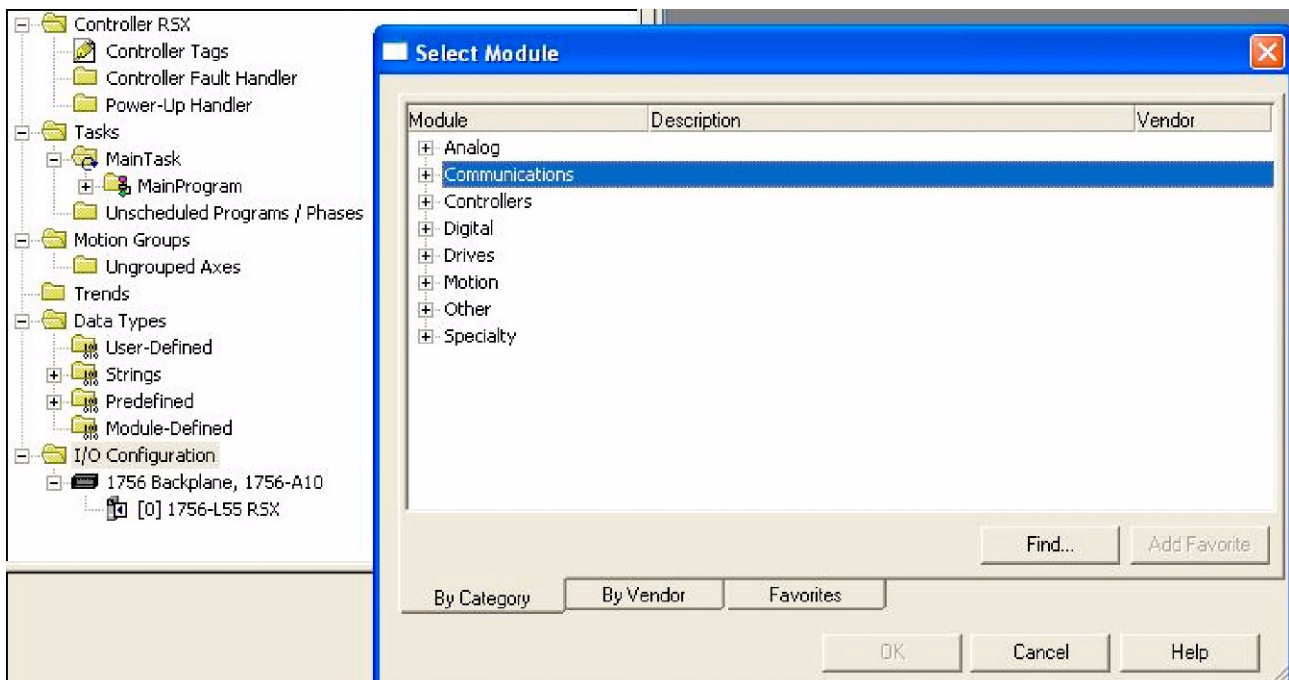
Controller RSX
Controller Tags
Controller Fault Handler
Power-Up Handler
Tasks
MainTask
MainProgram
Unscheduled Programs / Phases
Motion Groups
Ungrouped Axes
Trends
Data Types
User-Defined
Strings
Predefined
Module-Defined
I/O Configuration
1756 Backplane, 1756-A10
[0] 1756-L55 RSX

Select Module

| Module | Description | Vendor |
|---|---|---|
| Analog | | |
| Communications | | |
| Controllers | | |
| Digital | | |
| Drives | | |
| Motion | | |
| Other | | |
| Specialty | | |

Find...
Add Favorite
By Category
By Vendor
Favorites
OK
Cancel
Help